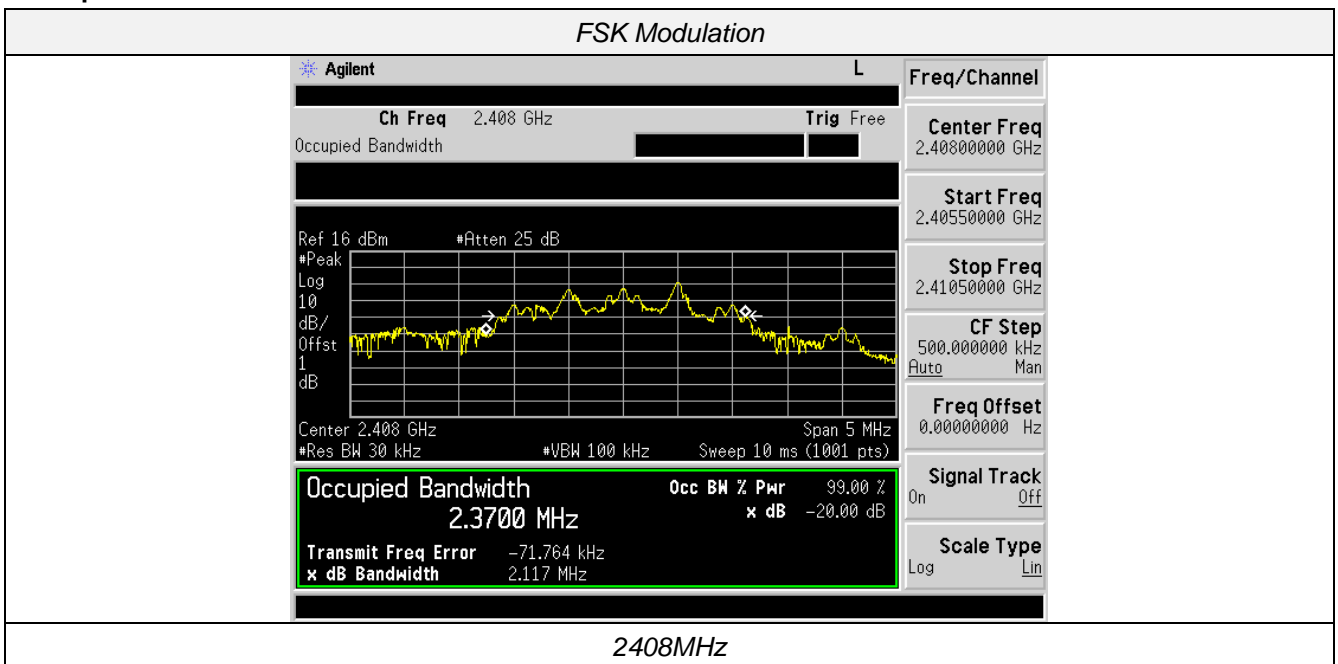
FSK Modulation

Agilent
L

Ch Freq 2.408 GHz
Trig Free
Occupied Bandwidth

Ref 16 dBm
#Atten 25 dB
#Peak
Log
10
dB/
Offst
1
dB

Center 2.408 GHz
Span 5 MHz
#Res BW 30 kHz
#VBW 100 kHz
Sweep 10 ms (1001 pts)

Occupied Bandwidth
2.3700 MHz
Occ BW % Pwr 99.00 %
x dB -20.00 dB
Transmit Freq Error -71.764 kHz
x dB Bandwidth 2.117 MHz

Freq/Channel
Center Freq
2.40800000 GHz
Start Freq
2.40550000 GHz
Stop Freq
2.41050000 GHz
CF Step
500.000000 kHz
Auto Man
Freq Offset
0.00000000 Hz
Signal Track
On Off
Scale Type
Log Lin

2408MHz